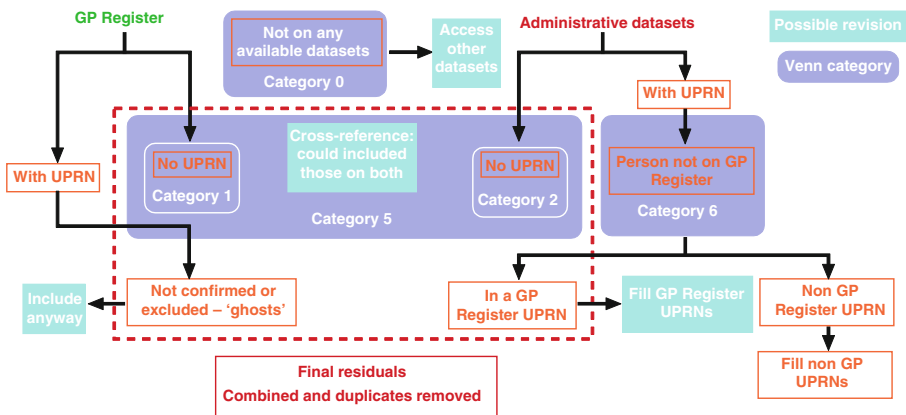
GP Register

Not on any available datasets

Category 0

Access other datasets

Administrative datasets

Possible revision

Venn category

With UPRN

No UPRN

Category 1

Cross-reference: could included those on both

No UPRN

Category 2

Category 5

Person not on GP Register

Category 6

With UPRN

Include anyway

Not confirmed or excluded – 'ghosts'

In a GP Register UPRN

Fill GP Register UPRNs

Non GP Register UPRN

Fill non GP UPRNs

Final residuals

Combined and duplicates removed